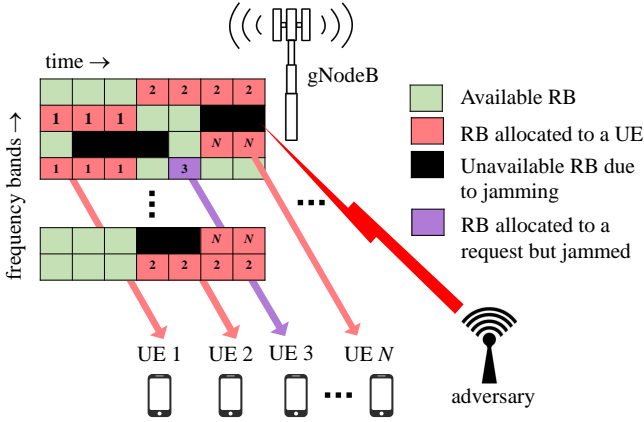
time →

frequency bands →

gNodeB

2 2 2 2
1 1 1
N N
1 1 1 3

⋮

N N
2 2 2 2

⋯

Available RB

RB allocated to a UE

Unavailable RB due to jamming

RB allocated to a request but jammed

UE 1 UE 2 UE 3 UE $N$

⋯

adversary